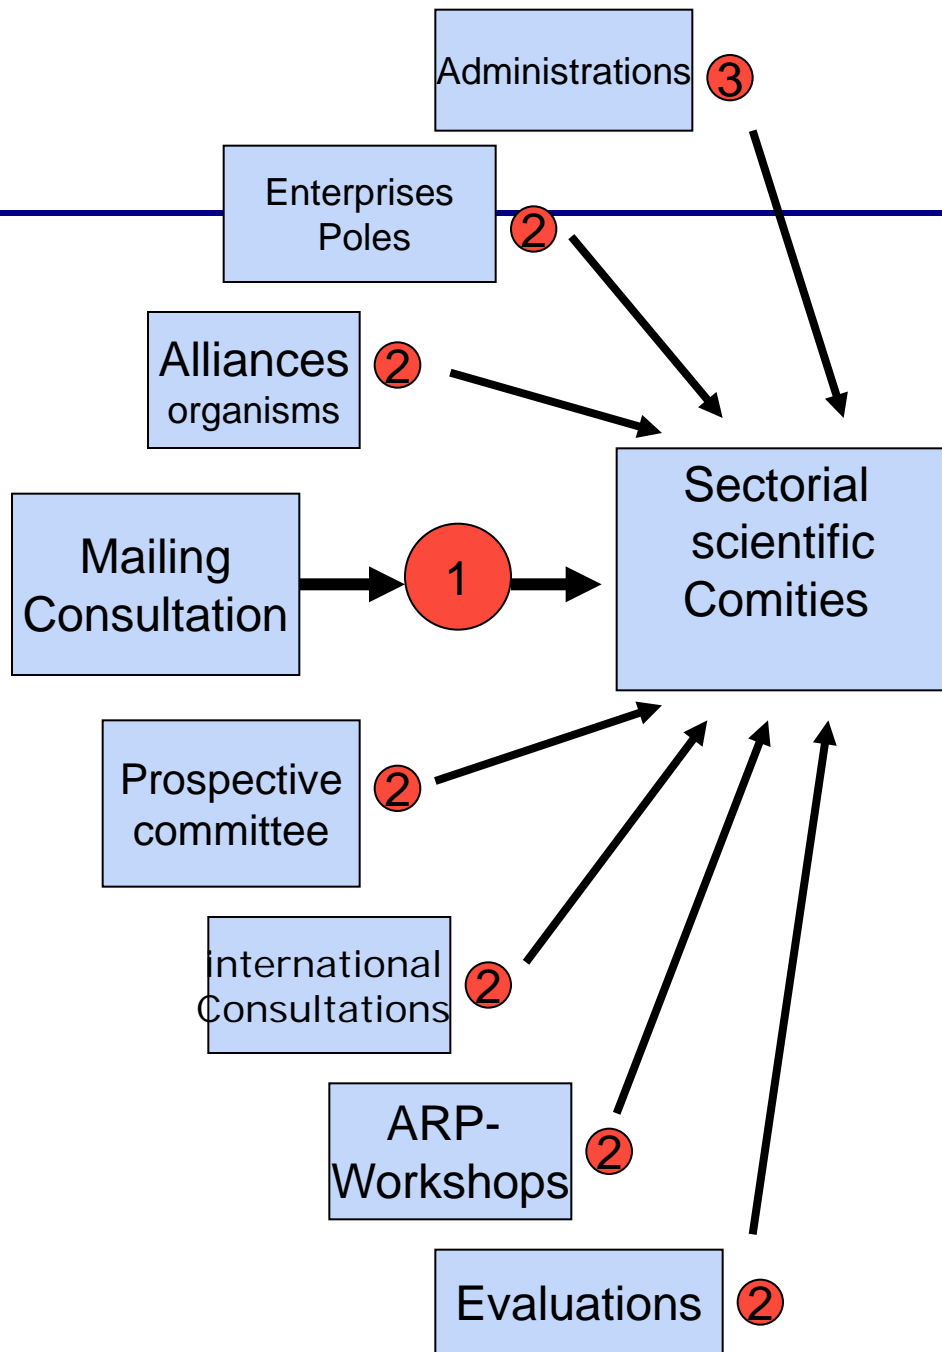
Administrations 3

Enterprises Poles 2

Alliances organisms 2

Mailing Consultation

1

Sectorial scientific Comities

Prospective committee 2

international Consultations 2

ARP-Workshops 2

Evaluations 2